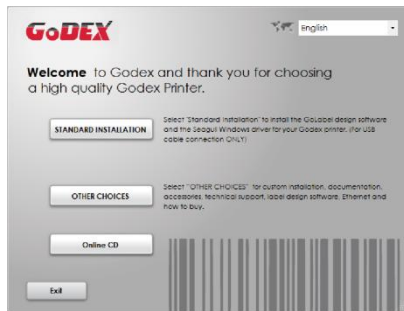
GoDEX

English

Welcome to Godex and thank you for choosing a high quality Godex Printer.

STANDARD INSTALLATION

Select "Standard Installation" to install the GoLabel design software and the Seagull Windows driver for your Godex printer. (For USB cable connection ONLY)

OTHER CHOICES

Select "OTHER CHOICES" for custom installation, documentation, accessories, technical support, label design software, Ethernet and how to buy.

Online CD

Exit